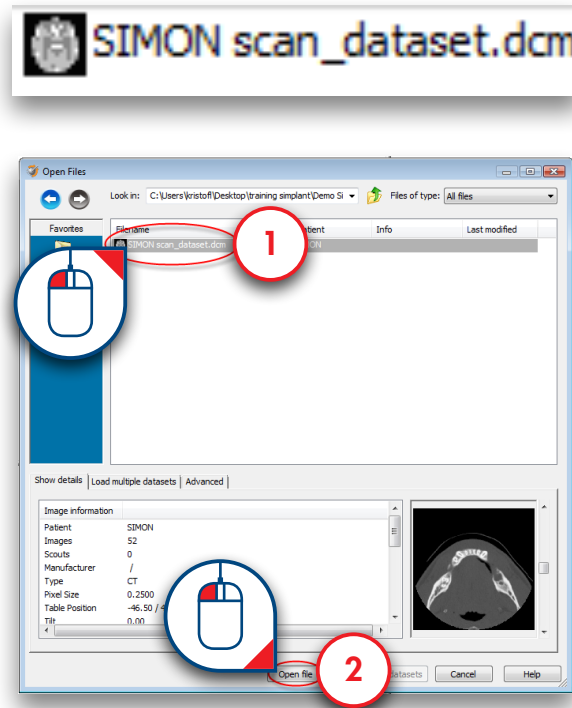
SIMON scan_dataset.dcm

Open Files

Look in: C:\Users\kristofl\Desktop\training simplant\Demo Si

Files of type: All files

Favorites

Filename | atient | Info | Last modified
SIMON scan_dataset.dcm | ION | |

1

Show details | Load multiple datasets | Advanced

| Image information | |
|---|---|
| Patient | SIMON |
| Images | 52 |
| Scouts | 0 |
| Manufacturer | / |
| Type | CT |
| Pixel Size | 0.2500 |
| Table Position | -46.50 / 4 |
| Tilt | 0.00 |

Open file

2

datasets

Cancel

Help